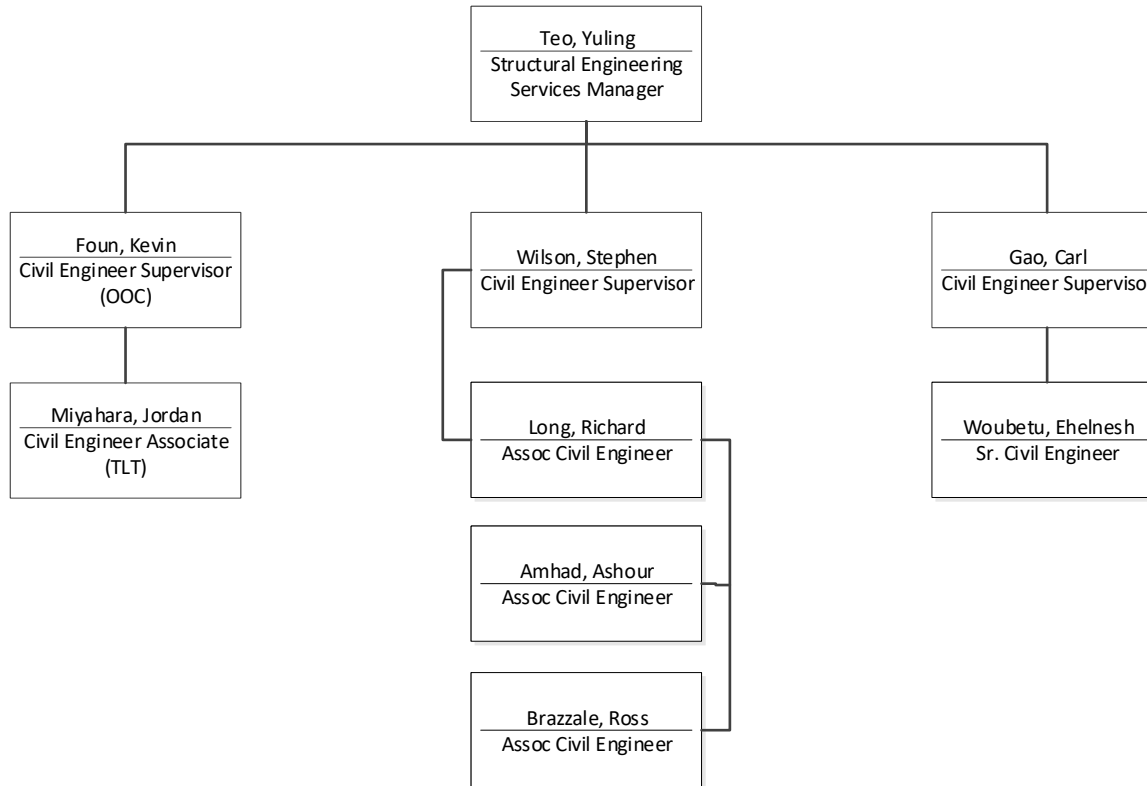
Teo, Yuling
Structural Engineering Services Manager

Foun, Kevin
Civil Engineer Supervisor (OOC)

Miyahara, Jordan
Civil Engineer Associate (TLT)

Wilson, Stephen
Civil Engineer Supervisor

Long, Richard
Assoc Civil Engineer

Amhad, Ashour
Assoc Civil Engineer

Brazzale, Ross
Assoc Civil Engineer

Gao, Carl
Civil Engineer Supervis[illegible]

Woubetu, Ehelnesh
Sr. Civil Engineer